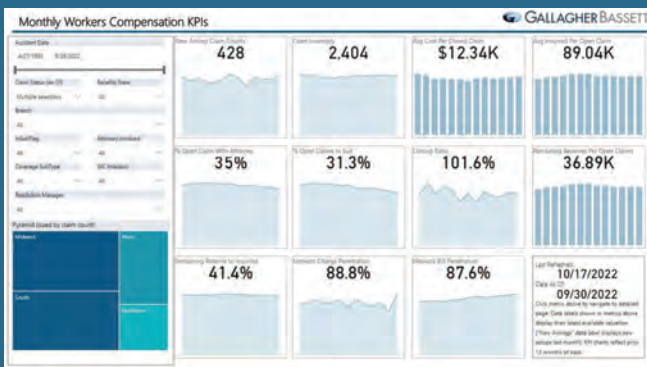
Monthly Workers Compensation KPIs

GALLAGHER BASSETT

Accident Date

4/27/1993 9/30/2022

Claim Status (as Of) Benefits State

Multiple selections All

Branch

All

InfoPlag Attorney Involved

All All

Coverage SubType WC Indicator

All All

Resolution Manager

All

Pyramid (sized by claim count)

Midwest

West

South

Northeast

New Arrival Claim Counts

428

Open Inventory

2,404

Avg Cost Per Closed Claim

$12.34K

Avg Incurred Per Open Claim

89.04K

% Open Claim With Attorney

35%

% Open Claims In Suit

31.3%

Closing Ratio

101.6%

Remaining Reserves Per Open Claims

36.89K

Remaining Reserve to Incurred

41.4%

Network Charge Penetration

88.8%

Network Bill Penetration

87.6%

Last Refreshed

10/17/2022

Data As Of

09/30/2022

Click metric above to navigate to detailed page. Data labels shown in metrics above display their latest available valuation ("Non-Average" data label displays average per last month). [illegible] 12 months at least.